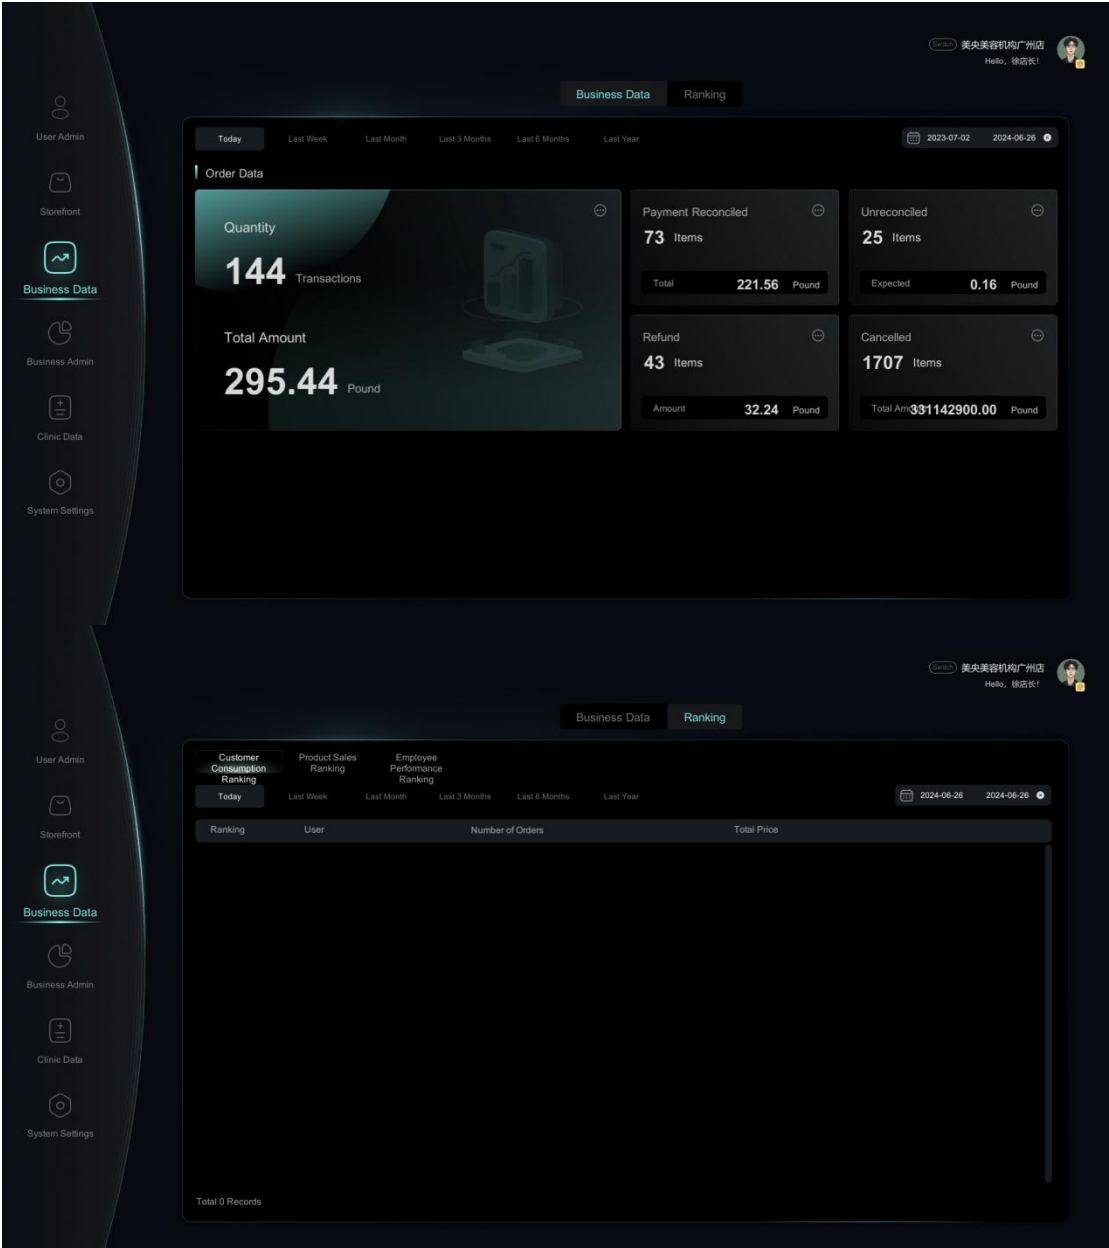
Switch 美央美容机构广州店
Hello，徐店长！

User Admin

Storefront

Business Data

Business Admin

Clinic Data

System Settings

Business Data Ranking

Today Last Week Last Month Last 3 Months Last 6 Months Last Year

2023-07-02 2024-06-26

Order Data

Quantity

144 Transactions

Total Amount

295.44 Pound

Payment Reconciled

73 Items

Total 221.56 Pound

Unreconciled

25 Items

Expected 0.16 Pound

Refund

43 Items

Amount 32.24 Pound

Cancelled

1707 Items

Total Am331142900.00 Pound

Switch 美央美容机构广州店
Hello，徐店长！

User Admin

Storefront

Business Data

Business Admin

Clinic Data

System Settings

Business Data Ranking

Customer Consumption Ranking

Product Sales Ranking

Employee Performance Ranking

Today Last Week Last Month Last 3 Months Last 6 Months Last Year

2024-06-26 2024-06-26

| Ranking | User | Number of Orders | Total Price |
|---|---|---|---|

Total 0 Records